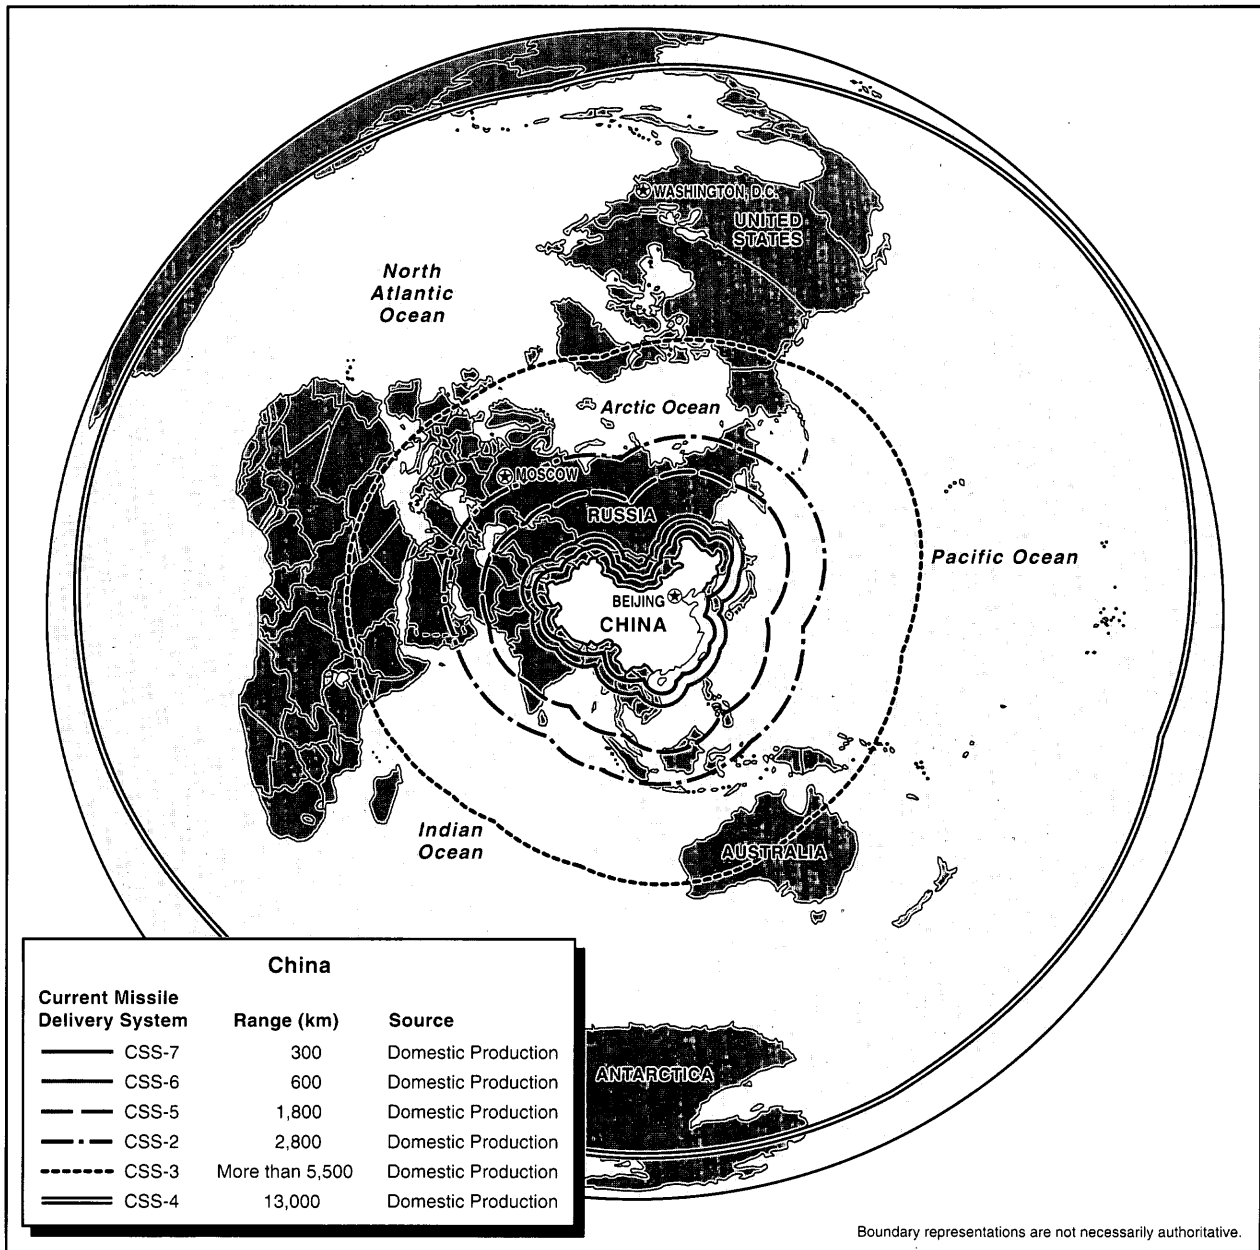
WASHINGTON, D.C.
UNITED STATES

North Atlantic Ocean

Arctic Ocean

MOSCOW

RUSSIA

Pacific Ocean

BEIJING
CHINA

Indian Ocean

AUSTRALIA

ANTARCTICA

China

| Current Missile Delivery System | Range (km) | Source |
|---|---|---|
| CSS-7 | 300 | Domestic Production |
| CSS-6 | 600 | Domestic Production |
| CSS-5 | 1,800 | Domestic Production |
| CSS-2 | 2,800 | Domestic Production |
| CSS-3 | More than 5,500 | Domestic Production |
| CSS-4 | 13,000 | Domestic Production |

Boundary representations are not necessarily authoritative.